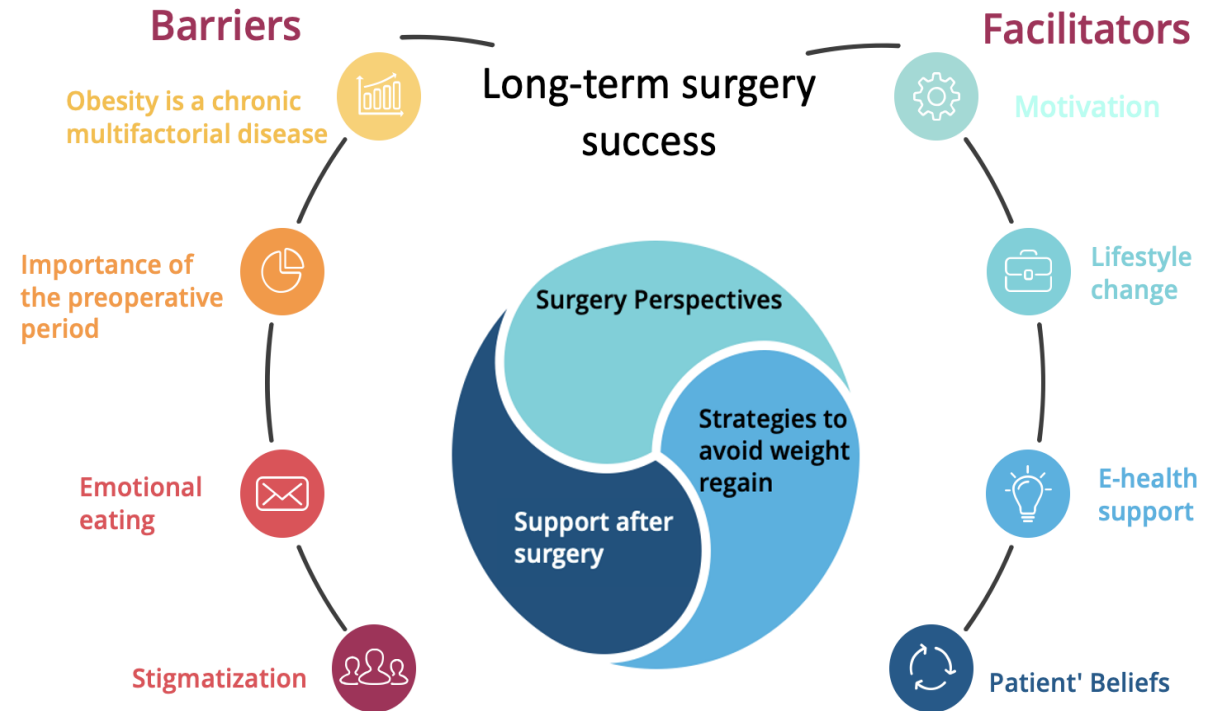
Barriers

Long-term surgery success

Facilitators

Obesity is a chronic multifactorial disease

Importance of the preoperative period

Emotional eating

Stigmatization

Motivation

Lifestyle change

E-health support

Patient' Beliefs

Surgery Perspectives

Strategies to avoid weight regain

Support after surgery